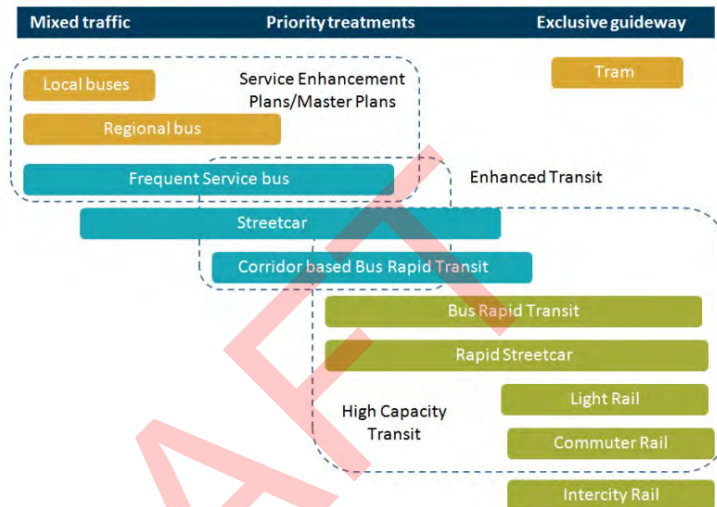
Mixed traffic Priority treatments Exclusive guideway

Local buses

Service Enhancement Plans/Master Plans

Tram

Regional bus

Frequent Service bus

Enhanced Transit

Streetcar

Corridor based Bus Rapid Transit

Bus Rapid Transit

Rapid Streetcar

Light Rail

High Capacity Transit

Commuter Rail

Intercity Rail